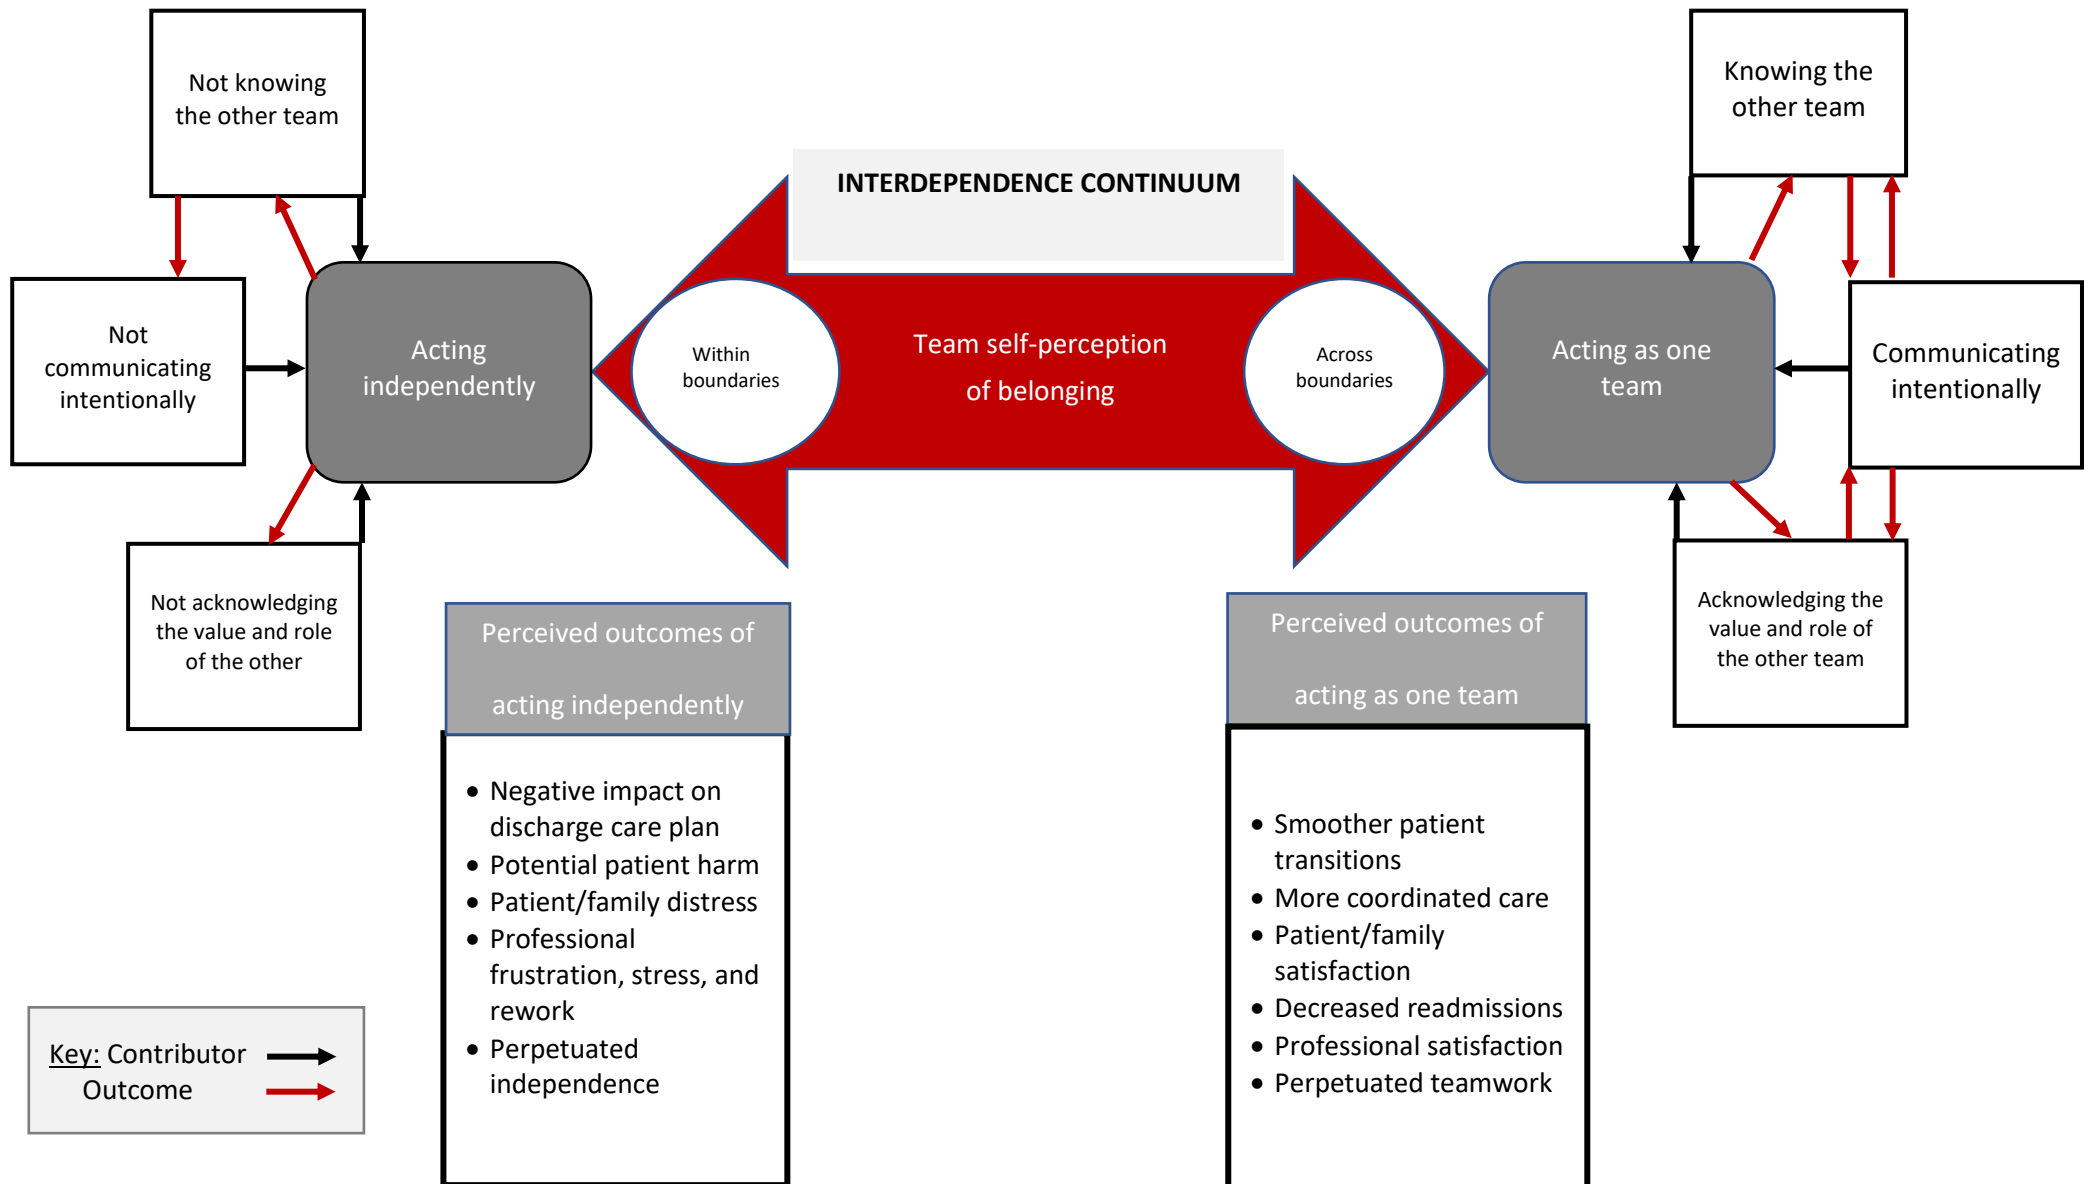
Not knowing the other team

Not communicating intentionally

Acting independently

Not acknowledging the value and role of the other

INTERDEPENDENCE CONTINUUM

Within boundaries

Team self-perception of belonging

Across boundaries

Knowing the other team

Acting as one team

Communicating intentionally

Acknowledging the value and role of the other team

Perceived outcomes of acting independently

- Negative impact on discharge care plan
- Potential patient harm
- Patient/family distress
- Professional frustration, stress, and rework
- Perpetuated independence

Perceived outcomes of acting as one team

- Smoother patient transitions
- More coordinated care
- Patient/family satisfaction
- Decreased readmissions
- Professional satisfaction
- Perpetuated teamwork

Key: Contributor
Outcome